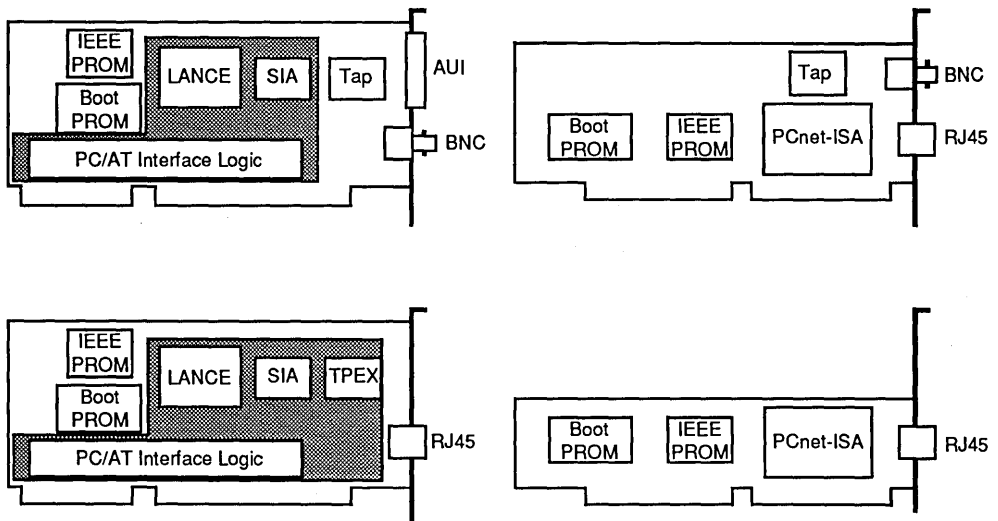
IEEE PROM
Boot PROM
LANCE
SIA
Tap
AUI
BNC
PC/AT Interface Logic

Tap
BNC
Boot PROM
IEEE PROM
PCnet-ISA
RJ45

IEEE PROM
Boot PROM
LANCE
SIA
TPEX
RJ45
PC/AT Interface Logic

Boot PROM
IEEE PROM
PCnet-ISA
RJ45